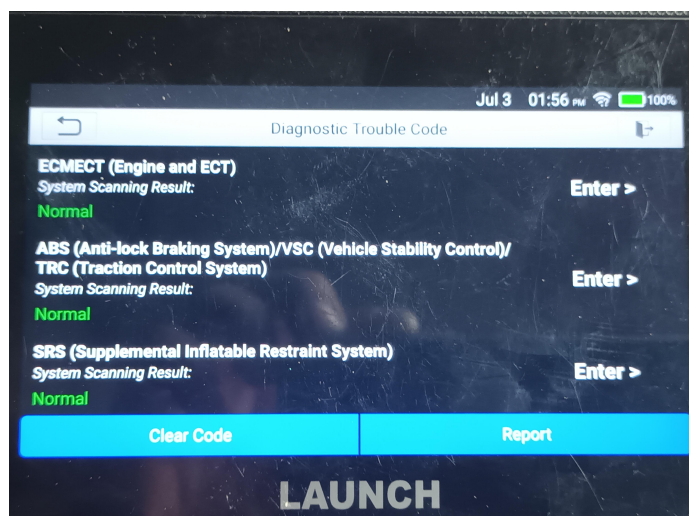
Jul 3 01:56 PM 100%

Diagnostic Trouble Code

ECMECT (Engine and ECT)
System Scanning Result:
Normal
Enter >

ABS (Anti-lock Braking System)/VSC (Vehicle Stability Control)/ TRC (Traction Control System)
System Scanning Result:
Normal
Enter >

SRS (Supplemental Inflatable Restraint System)
System Scanning Result:
Normal
Enter >

Clear Code
Report

LAUNCH